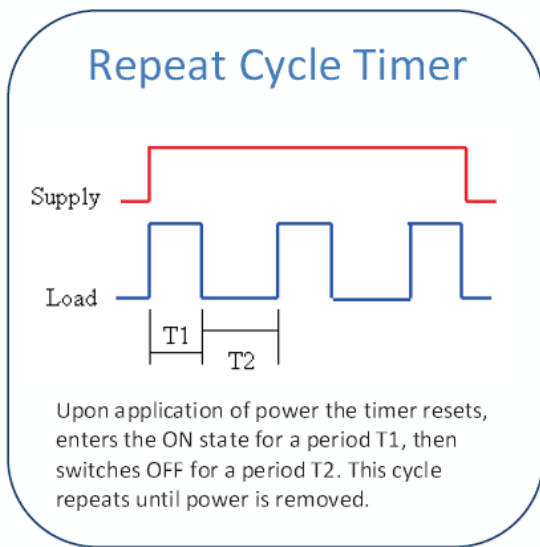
Repeat Cycle Timer

Supply

Load

T1

T2

Upon application of power the timer resets, enters the ON state for a period T1, then switches OFF for a period T2. This cycle repeats until power is removed.